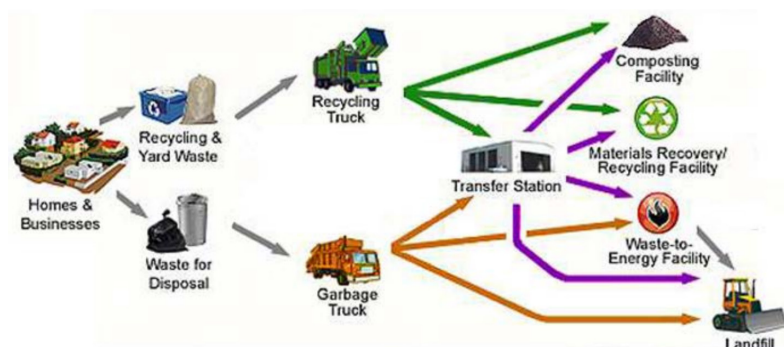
Homes & Businesses

Recycling & Yard Waste

Waste for Disposal

Recycling Truck

Garbage Truck

Transfer Station

Composting Facility

Materials Recovery/ Recycling Facility

Waste-to-Energy Facility

Landfill